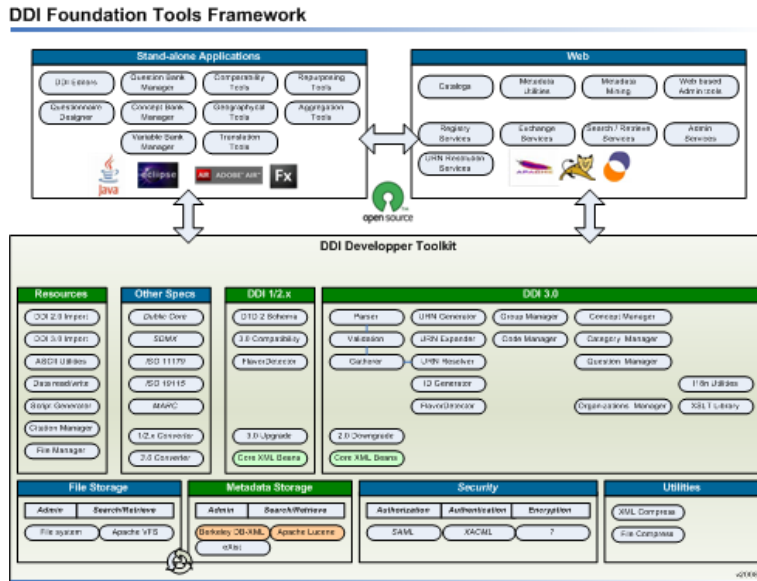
DDI Foundation Tools Framework

Stand-alone Applications

DDI Editors
Question Bank Manager
Comparability Tools
Repurposing Tools
Questionnaire Designer
Concept Bank Manager
Geographical Tools
Aggregation Tools
Variable Bank Manager
Translation Tools

java
eclipse
ADOBE AIR
Fx

Web

Catalogs
Metadata Utilities
Metadata Mining
Web based Admin tools
Registry Services
Exchange Services
Search / Retrieve Services
Admin Services
URN Resolution Services

APACHE

open source

DDI Developper Toolkit

Resources
DDI 2.0 Import
DDI 3.0 Import
ASCII Utilities
Data read/write
Script Generator
Citation Manager
File Manager

Other Specs
Dublin Core
SDMX
ISO 11179
ISO 19115
MARC
1/2.x Converter
2.0 Converter

DDI 1/2.x
DTD 2 Schema
3.0 Compatibility
FlavorDetector
3.0 Upgrade
Core XML Beans

DDI 3.0
Parser
Validation
Gatherer
URN Generator
URN Expander
URN Resolver
ID Generator
FlavorDetector
Group Manager
Code Manager
Concept Manager
Category Manager
Question Manager
I18n Utilities
Organizations Manager
XSLT Library
2.0 Downgrade
Core XML Beans

File Storage
Admin
Search/Retrieve
File system
Apache VFS

Metadata Storage
Admin
Search/Retrieve
Berkeley DB-XML
Apache Lucene
eXist

Security
Authorization
Authentication
Encryption
SAML
XACML
?

Utilities
XML Compress
File Compress

v2008